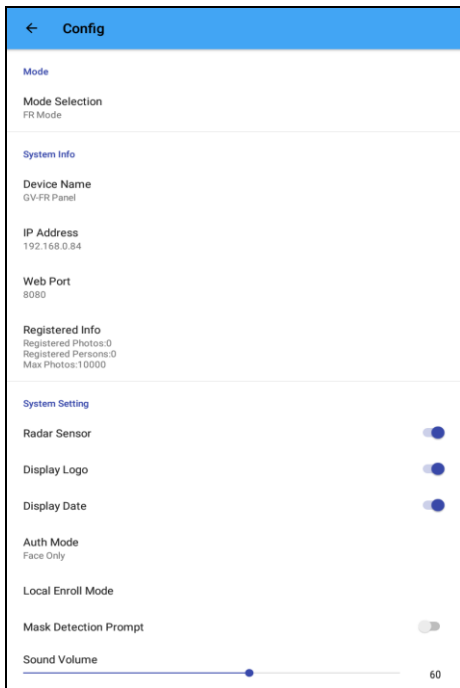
← Config

Mode

Mode Selection
FR Mode

System Info

Device Name
GV-FR Panel

IP Address
192.168.0.84

Web Port
8080

Registered Info
Registered Photos:0
Registered Persons:0
Max Photos:10000

System Setting

Radar Sensor

Display Logo

Display Date

Auth Mode
Face Only

Local Enroll Mode

Mask Detection Prompt

Sound Volume

60